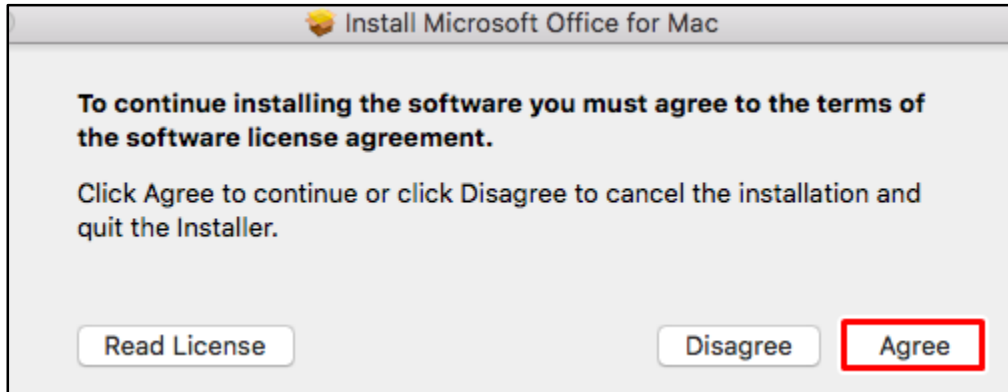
Install Microsoft Office for Mac

To continue installing the software you must agree to the terms of the software license agreement.

Click Agree to continue or click Disagree to cancel the installation and quit the Installer.

Read License

Disagree

Agree